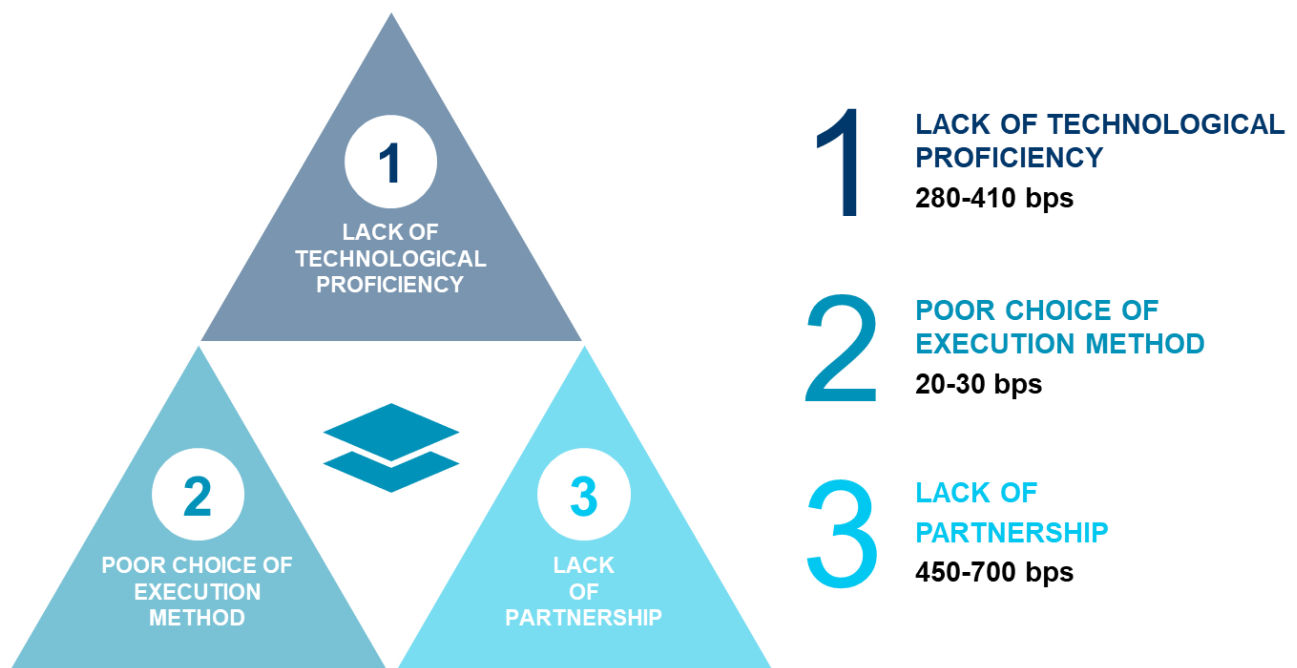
1
LACK OF TECHNOLOGICAL PROFICIENCY

2
POOR CHOICE OF EXECUTION METHOD

3
LACK OF PARTNERSHIP

1
LACK OF TECHNOLOGICAL PROFICIENCY
280-410 bps

2
POOR CHOICE OF EXECUTION METHOD
20-30 bps

3
LACK OF PARTNERSHIP
450-700 bps